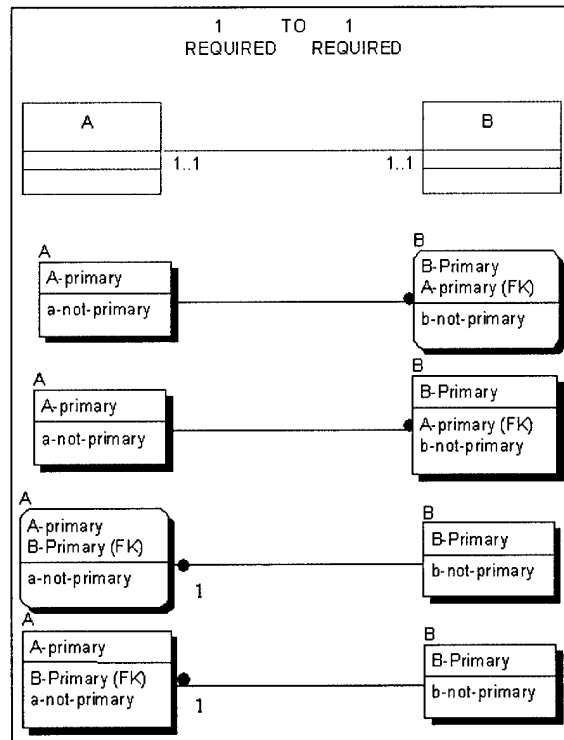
1 TO 1
REQUIRED REQUIRED

A

1..1

1..1

B

A
A-primary
a-not-primary

B
B-Primary
A-primary (FK)
b-not-primary

A
A-primary
a-not-primary

B
B-Primary
A-primary (FK)
b-not-primary

A
A-primary
B-Primary (FK)
a-not-primary

1

B
B-Primary
b-not-primary

A
A-primary
B-Primary (FK)
a-not-primary

1

B
B-Primary
b-not-primary